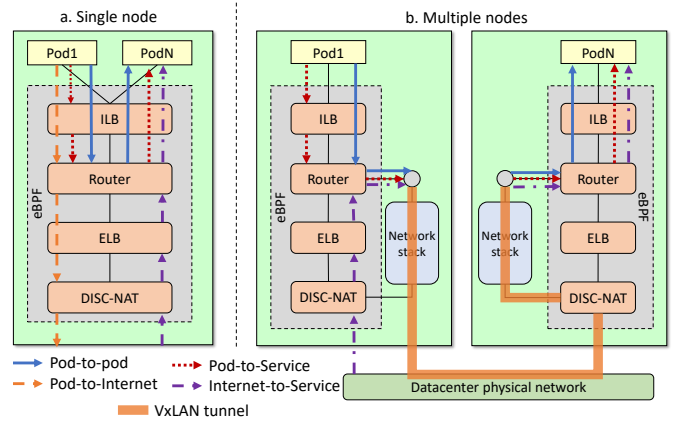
a. Single node

Pod1

PodN

ILB

Router

ELB

DISC-NAT

eBPF

b. Multiple nodes

Pod1

ILB

Router

ELB

DISC-NAT

eBPF

Network stack

Network stack

PodN

ILB

Router

ELB

DISC-NAT

eBPF

Pod-to-pod

Pod-to-Internet

Pod-to-Service

Internet-to-Service

VxLAN tunnel

Datacenter physical network